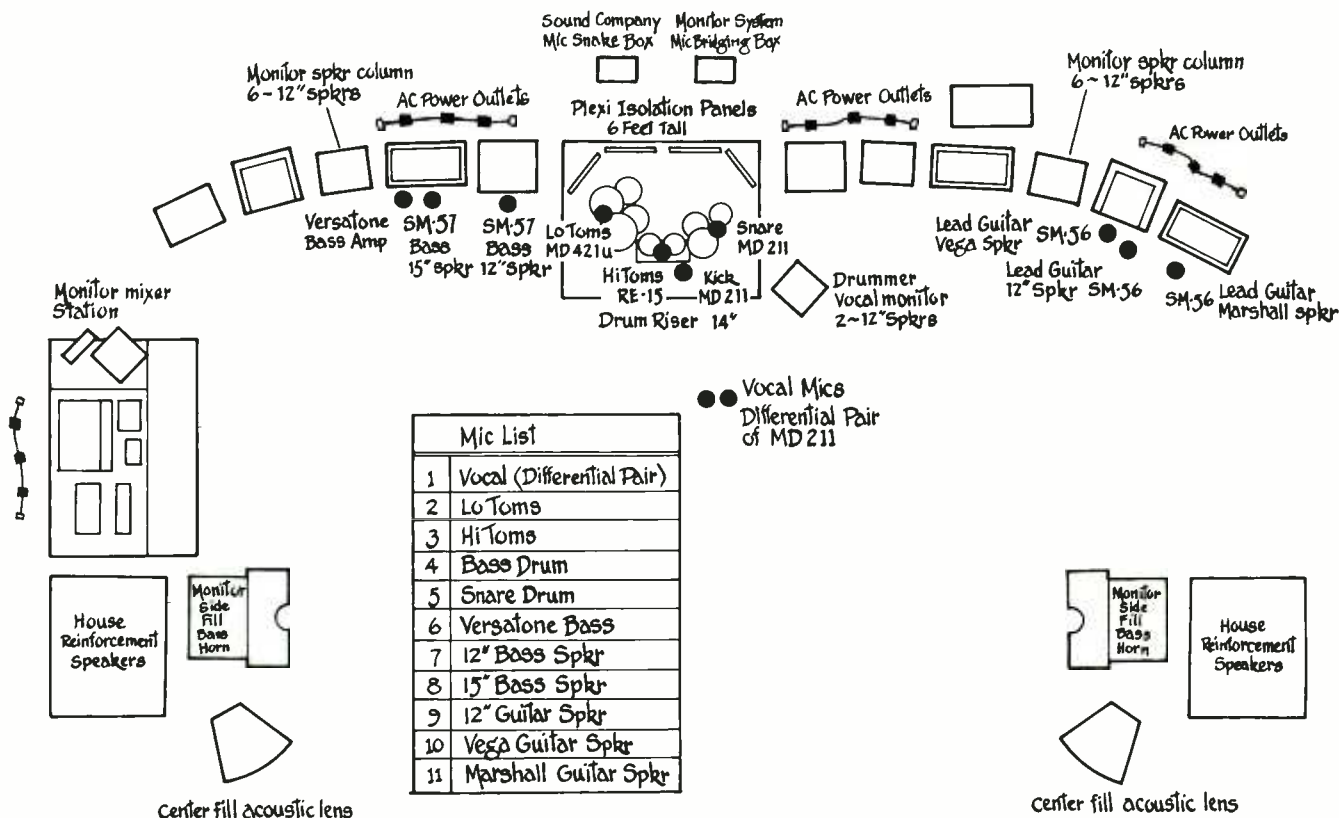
Sound Company Mic Snake Box

Monitor System Mic Bridging Box

Monitor spkr column 6 – 12" spkrs

AC Power Outlets

Plexi Isolation Panels 6 Feet Tall

AC Power Outlets

Monitor spkr column 6 ~ 12" spkrs

AC Power Outlets

Versatone Bass Amp

SM·57 Bass 15" spkr

SM·57 Bass 12" Spkr

Lo Toms MD 421u

Snare MD 211

Hi Toms RE-15

Kick MD 211

Drum Riser 14"

Drummer Vocal monitor 2~12" Spkrs

Lead Guitar Vega Spkr

SM·56

Lead Guitar 12" Spkr SM·56

SM·56 Lead Guitar Marshall spkr

Monitor mixer Station

Vocal Mics Differential Pair of MD 211

| | Mic List |
|---|---|
| 1 | Vocal (Differential Pair) |
| 2 | Lo Toms |
| 3 | Hi Toms |
| 4 | Bass Drum |
| 5 | Snare Drum |
| 6 | Versatone Bass |
| 7 | 12" Bass Spkr |
| 8 | 15" Bass Spkr |
| 9 | 12" Guitar Spkr |
| 10 | Vega Guitar Spkr |
| 11 | Marshall Guitar Spkr |

House Reinforcement Speakers

Monitor Side Fill Bass Horn

Monitor Side Fill Bass Horn

House Reinforcement Speakers

Center fill acoustic lens

Center fill acoustic lens